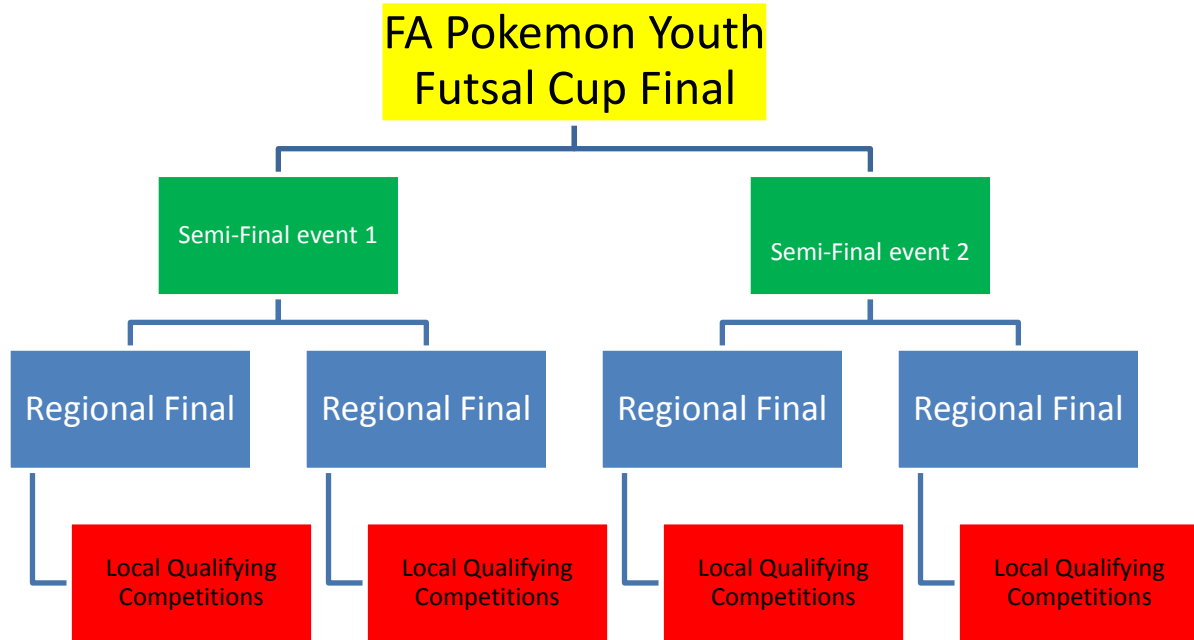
FA Pokemon Youth Futsal Cup Final

Semi-Final event 1

Semi-Final event 2

Regional Final

Regional Final

Regional Final

Regional Final

Local Qualifying Competitions

Local Qualifying Competitions

Local Qualifying Competitions

Local Qualifying Competitions